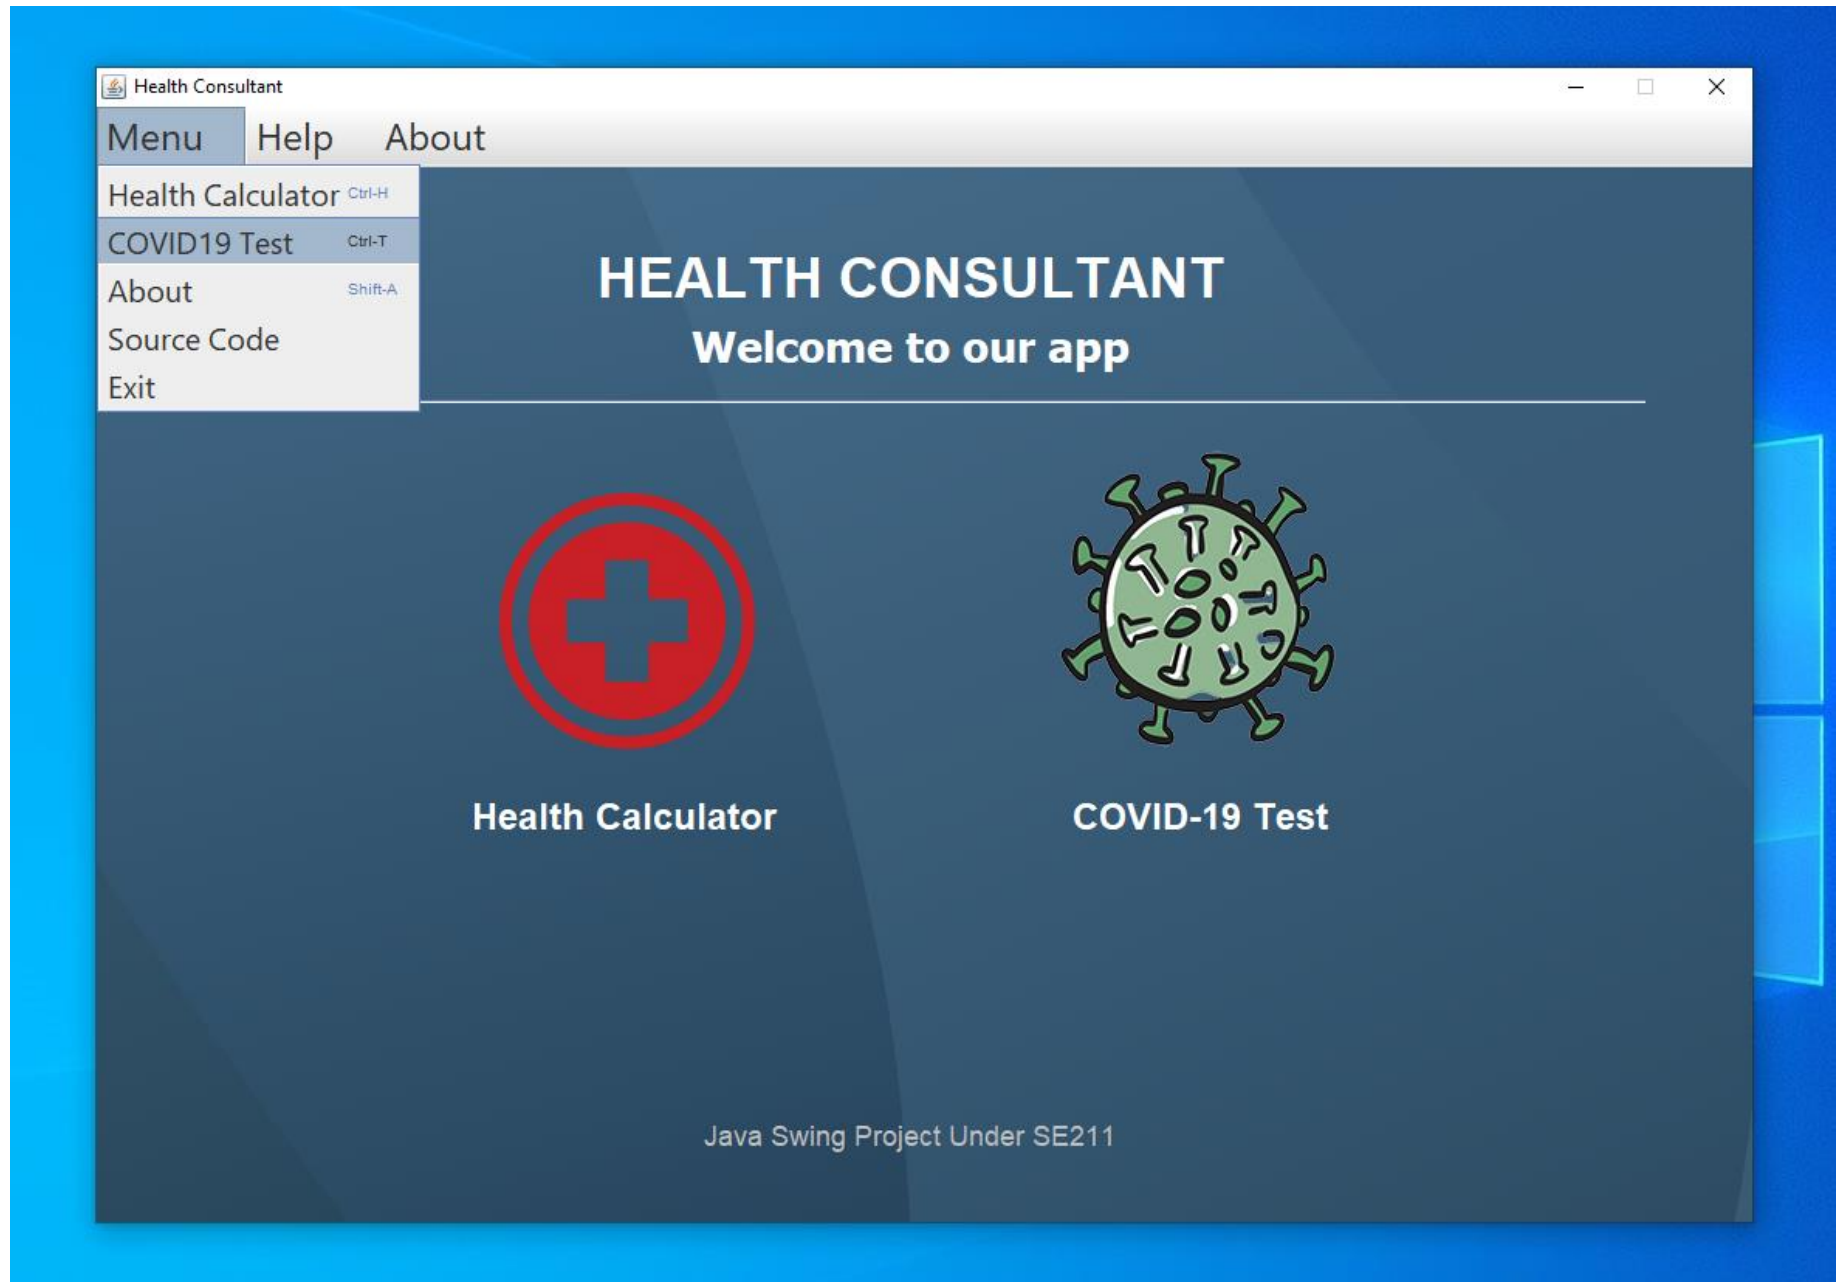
Health Consultant

Menu Help About

Health Calculator Ctrl-H
COVID19 Test Ctrl-T
About Shift-A
Source Code
Exit

HEALTH CONSULTANT
Welcome to our app

Health Calculator

COVID-19 Test

Java Swing Project Under SE211